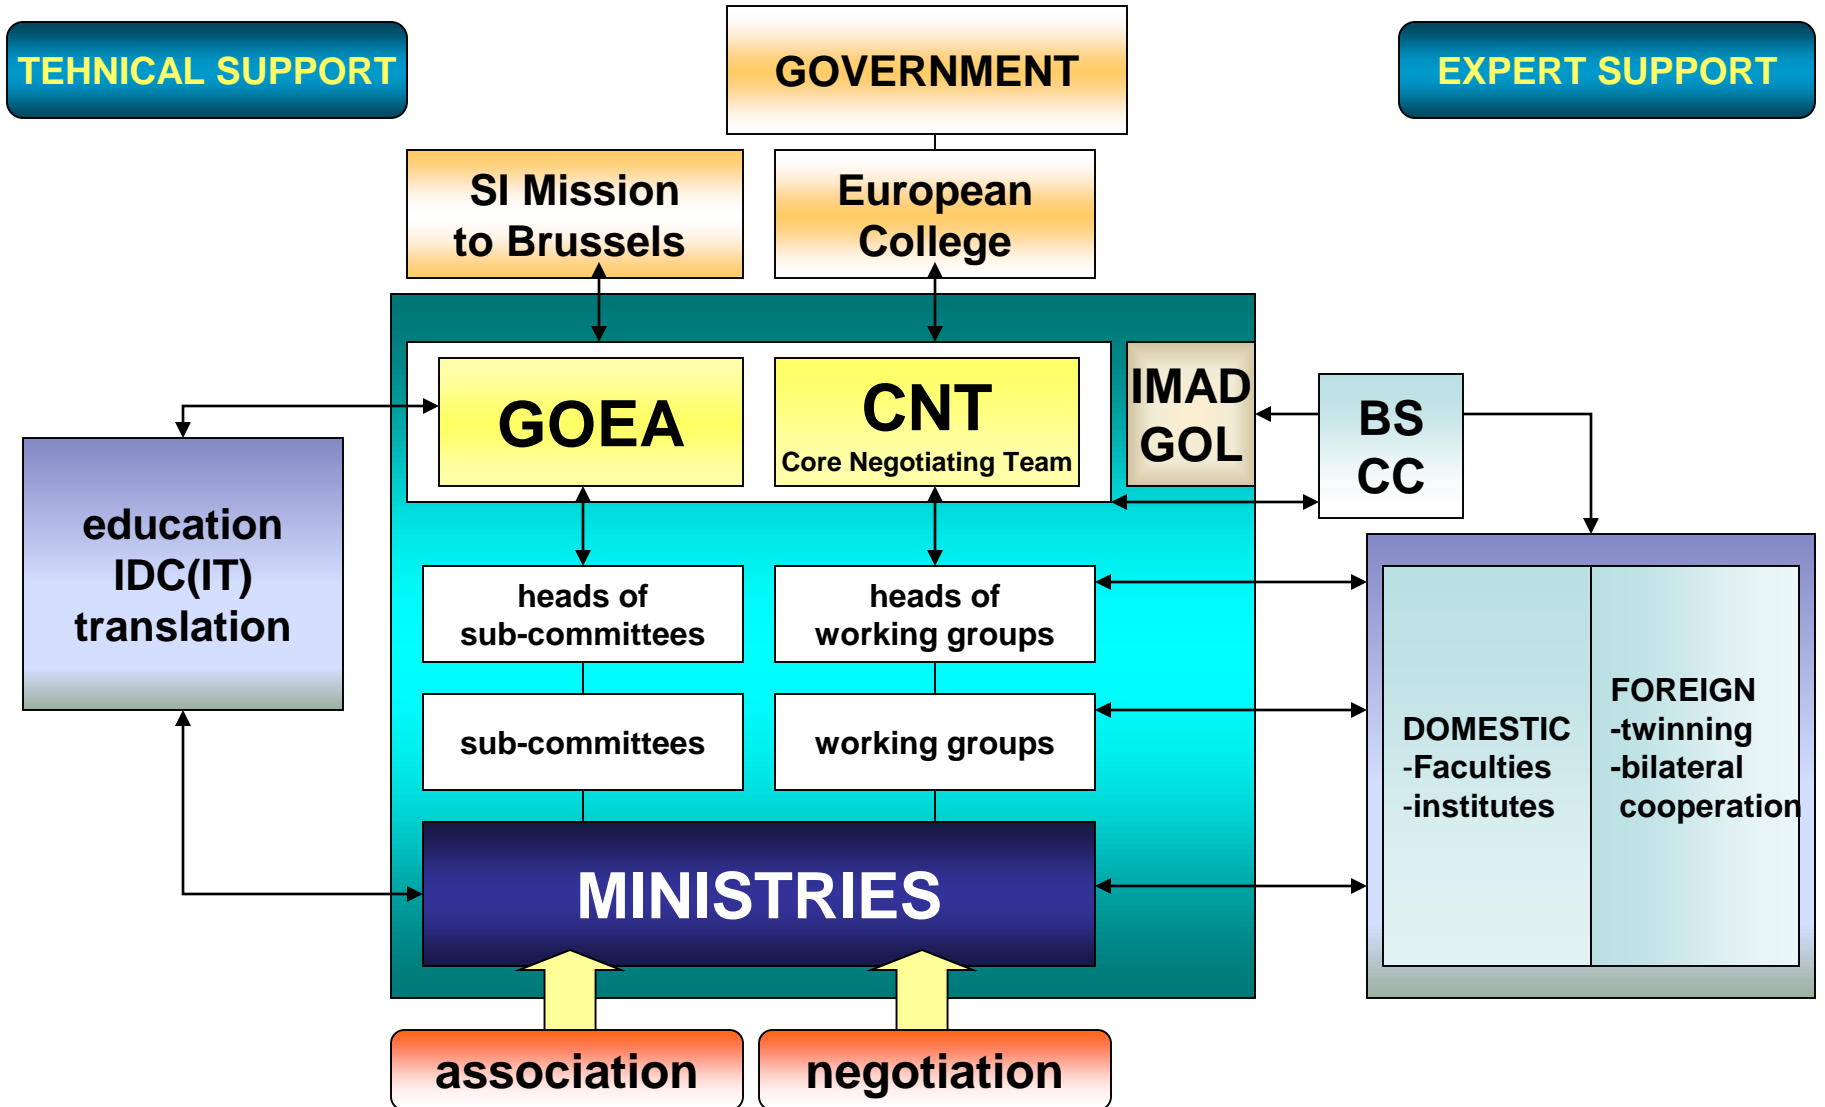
TEHNICAL SUPPORT

GOVERNMENT

EXPERT SUPPORT

SI Mission to Brussels

European College

GOEA

CNT
Core Negotiating Team

IMAD
GOL

BS
CC

education
IDC(IT)
translation

heads of sub-committees

heads of working groups

sub-committees

working groups

MINISTRIES

DOMESTIC
-Faculties
-institutes

FOREIGN
-twinning
-bilateral cooperation

association

negotiation